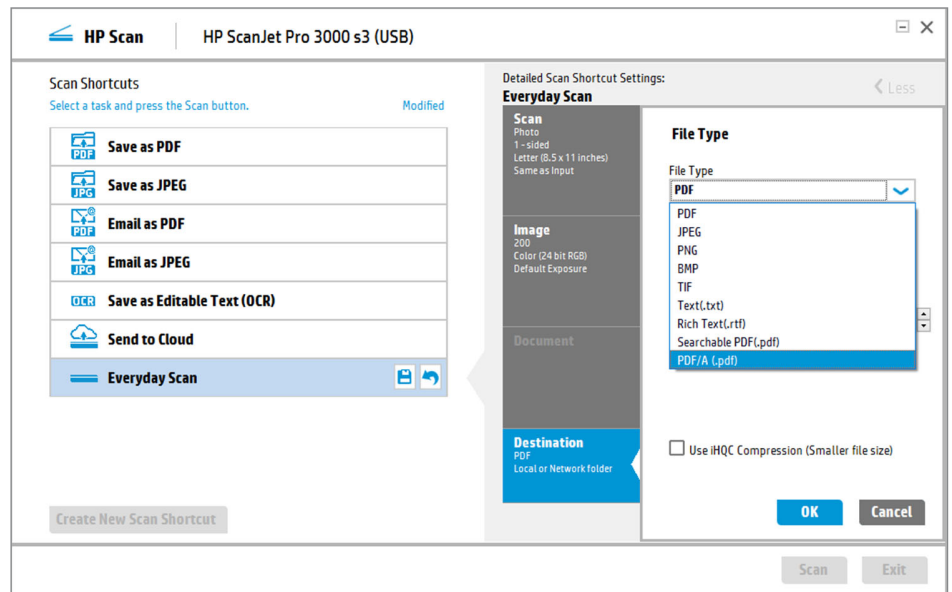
HP Scan | HP ScanJet Pro 3000 s3 (USB)

Scan Shortcuts
Select a task and press the Scan button.
Modified

PDF Save as PDF
JPG Save as JPEG
PDF Email as PDF
JPG Email as JPEG
OCR Save as Editable Text (OCR)
Send to Cloud
Everyday Scan

Create New Scan Shortcut

Detailed Scan Shortcut Settings:
Everyday Scan
Less

Scan
Photo
1 - sided
Letter (8.5 x 11 inches)
Same as Input

Image
200
Color (24 bit RGB)
Default Exposure

Document

Destination
PDF
Local or Network folder

File Type
File Type
PDF
PDF
JPEG
PNG
BMP
TIF
Text(.txt)
Rich Text(.rtf)
Searchable PDF(.pdf)
PDF/A (.pdf)

Use iHQC Compression (Smaller file size)

OK
Cancel

Scan
Exit